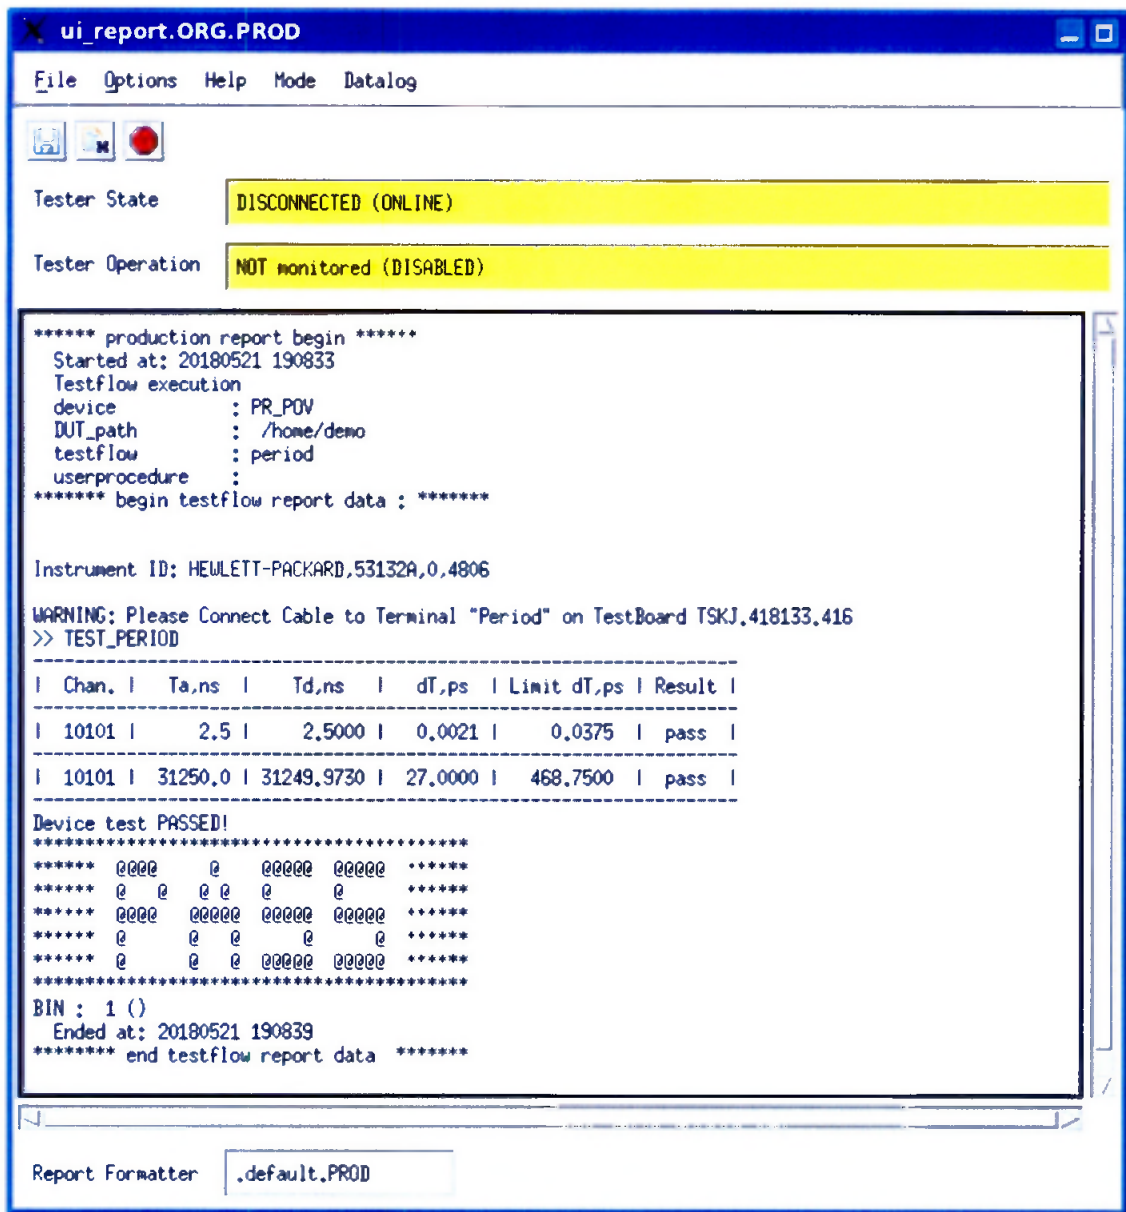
ui_report.ORG.PROD

File Options Help Mode Datalog

Tester State DISCONNECTED (ONLINE)

Tester Operation NOT monitored (DISABLED)

****** production report begin ******
Started at: 20180521 190833
Testflow execution
device : PR_POV
DUT_path : /home/demo
testflow : period
userprocedure :
******* begin testflow report data : *******

Instrument ID: HEWLETT-PACKARD,53132A,0,4806

WARNING: Please Connect Cable to Terminal "Period" on TestBoard TSKJ.418133.416
>> TEST_PERIOD

| Chan. | Ta,ns | Td,ns | dT,ps | Limit dT,ps | Result |
|---|---|---|---|---|---|
| 10101 | 2.5 | 2.5000 | 0.0021 | 0.0375 | pass |
| 10101 | 31250.0 | 31249.9730 | 27.0000 | 468.7500 | pass |

Device test PASSED!
****************************************
****** @@@@ @ @@@@@ @@@@@ ******
****** @ @ @ @ @ @ ******
****** @@@@ @@@@@ @@@@@ @@@@@ ******
****** @ @ @ @ @ ******
****** @ @ @ @@@@@ @@@@@ ******
****************************************
BIN : 1 ()
Ended at: 20180521 190839
******** end testflow report data *******

Report Formatter .default.PROD